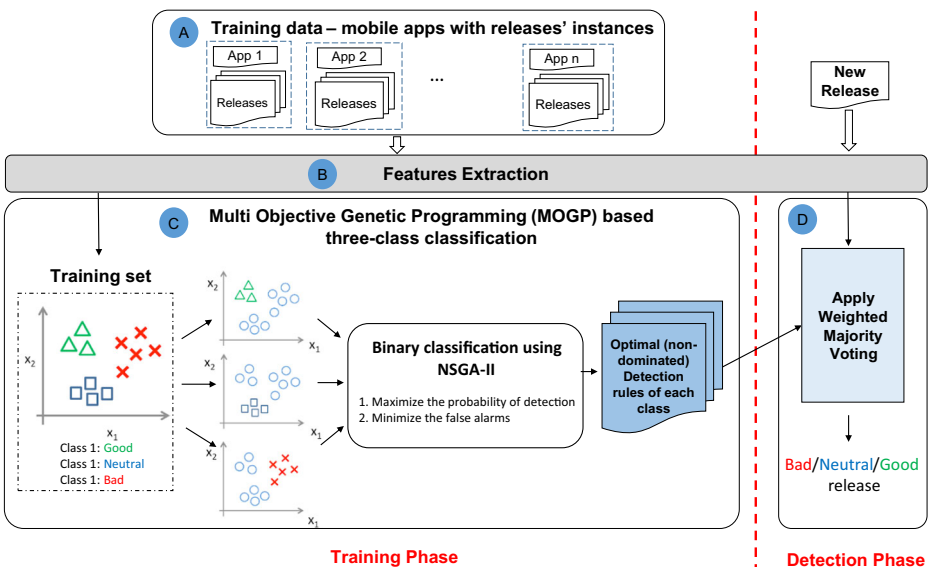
A Training data – mobile apps with releases' instances

App 1
Releases

App 2
Releases

...

App n
Releases

New Release

B Features Extraction

C Multi Objective Genetic Programming (MOGP) based three-class classification

Training set

$x_2$

$x_1$

Class 1: Good
Class 1: Neutral
Class 1: Bad

$x_2$
$x_1$

$x_2$
$x_1$

$x_2$
$x_1$

Binary classification using NSGA-II

1. Maximize the probability of detection
2. Minimize the false alarms

Optimal (non-dominated) Detection rules of each class

D

Apply Weighted Majority Voting

Bad/Neutral/Good release

Training Phase

Detection Phase